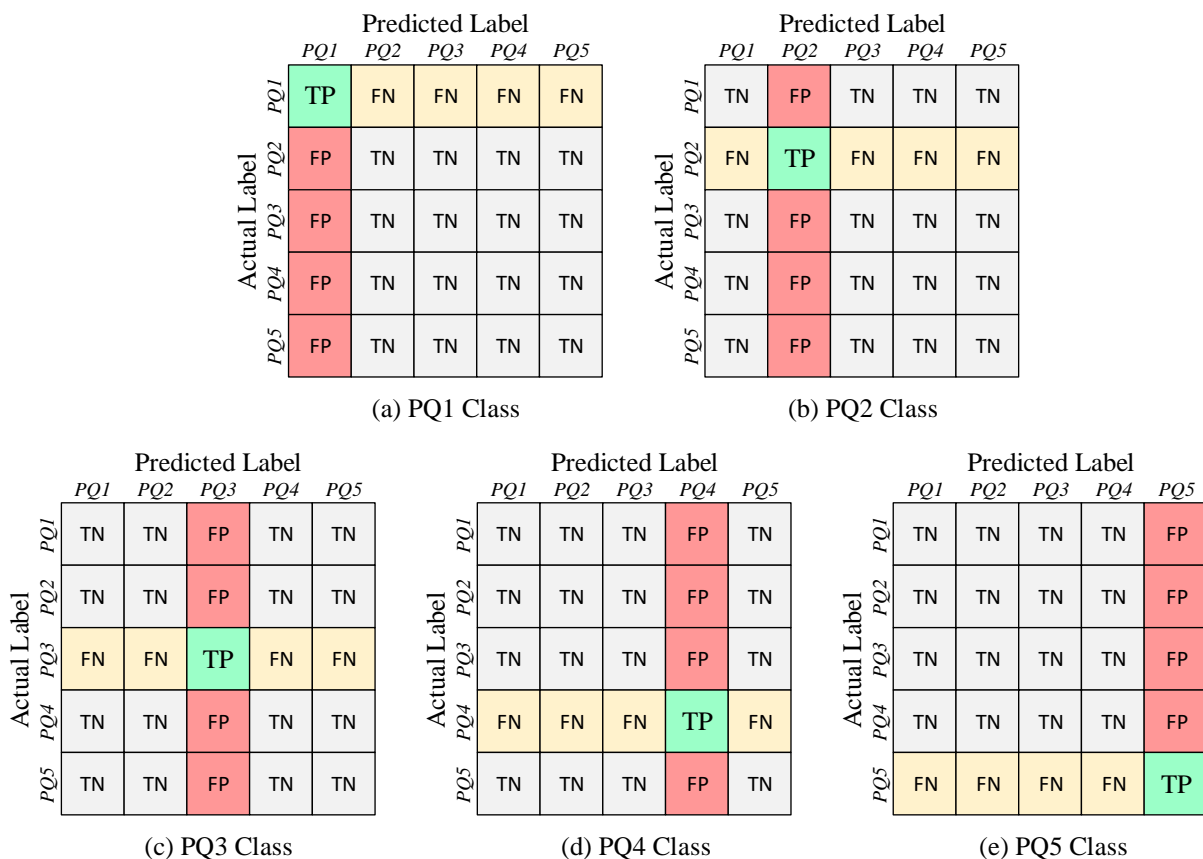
Predicted Label

Actual Label

| | PQ1 | PQ2 | PQ3 | PQ4 | PQ5 |
|---|---|---|---|---|---|
| PQ1 | TP | FN | FN | FN | FN |
| PQ2 | FP | TN | TN | TN | TN |
| PQ3 | FP | TN | TN | TN | TN |
| PQ4 | FP | TN | TN | TN | TN |
| PQ5 | FP | TN | TN | TN | TN |

(a) PQ1 Class

Predicted Label

Actual Label

| | PQ1 | PQ2 | PQ3 | PQ4 | PQ5 |
|---|---|---|---|---|---|
| PQ1 | TN | FP | TN | TN | TN |
| PQ2 | FN | TP | FN | FN | FN |
| PQ3 | TN | FP | TN | TN | TN |
| PQ4 | TN | FP | TN | TN | TN |
| PQ5 | TN | FP | TN | TN | TN |

(b) PQ2 Class

Predicted Label

Actual Label

| | PQ1 | PQ2 | PQ3 | PQ4 | PQ5 |
|---|---|---|---|---|---|
| PQ1 | TN | TN | FP | TN | TN |
| PQ2 | TN | TN | FP | TN | TN |
| PQ3 | FN | FN | TP | FN | FN |
| PQ4 | TN | TN | FP | TN | TN |
| PQ5 | TN | TN | FP | TN | TN |

(c) PQ3 Class

Predicted Label

Actual Label

| | PQ1 | PQ2 | PQ3 | PQ4 | PQ5 |
|---|---|---|---|---|---|
| PQ1 | TN | TN | TN | FP | TN |
| PQ2 | TN | TN | TN | FP | TN |
| PQ3 | TN | TN | TN | FP | TN |
| PQ4 | FN | FN | FN | TP | FN |
| PQ5 | TN | TN | TN | FP | TN |

(d) PQ4 Class

Predicted Label

Actual Label

| | PQ1 | PQ2 | PQ3 | PQ4 | PQ5 |
|---|---|---|---|---|---|
| PQ1 | TN | TN | TN | TN | FP |
| PQ2 | TN | TN | TN | TN | FP |
| PQ3 | TN | TN | TN | TN | FP |
| PQ4 | TN | TN | TN | TN | FP |
| PQ5 | FN | FN | FN | FN | TP |

(e) PQ5 Class